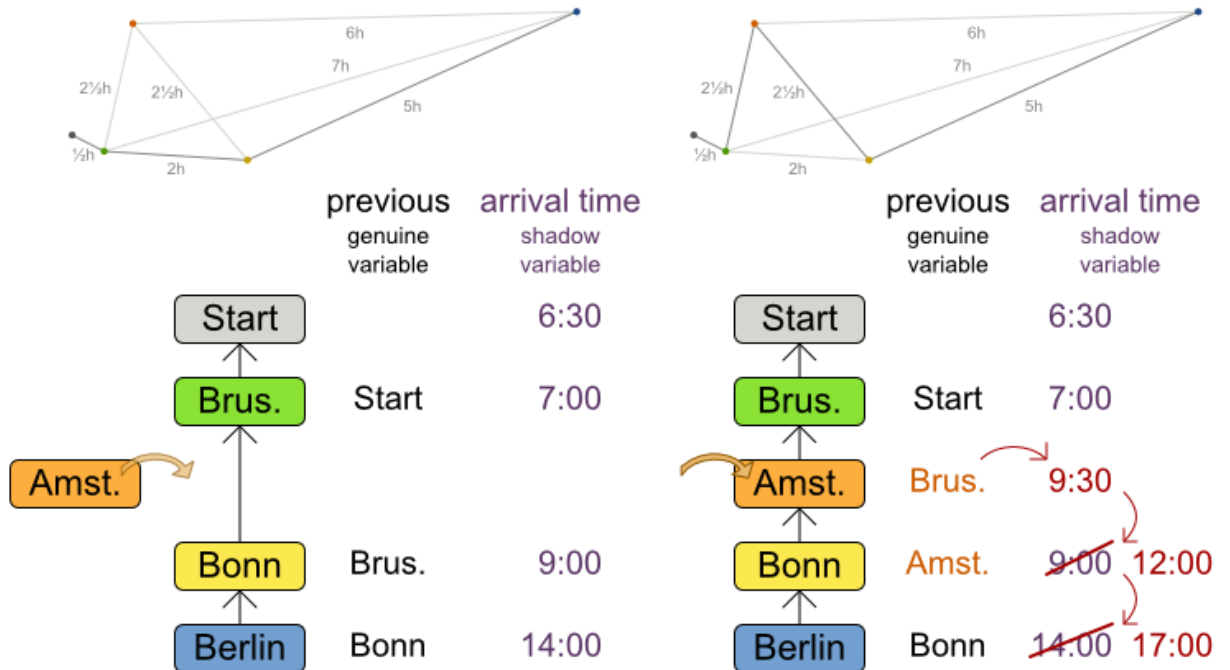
6h
7h
2½h
2½h
5h
½h
2h

previous
genuine
variable

arrival time
shadow
variable

Start 6:30
Brus. Start 7:00
Amst.
Bonn Brus. 9:00
Berlin Bonn 14:00

6h
7h
2½h
2½h
5h
½h
2h

previous
genuine
variable

arrival time
shadow
variable

Start 6:30
Brus. Start 7:00
Amst. Brus. 9:30
Bonn Amst. 9:00 12:00
Berlin Bonn 14:00 17:00